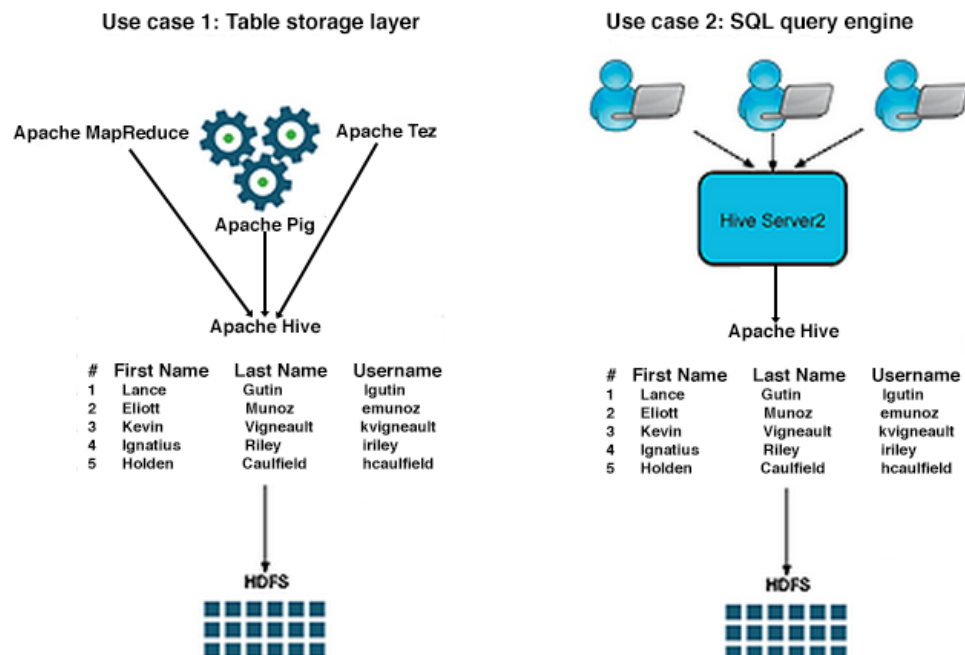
Use case 1: Table storage layer

Apache MapReduce

Apache Tez

Apache Pig

Apache Hive

| # | First Name | Last Name | Username |
|---|---|---|---|
| 1 | Lance | Gutin | lgutin |
| 2 | Eliott | Munoz | emunoz |
| 3 | Kevin | Vigneault | kvigneault |
| 4 | Ignatius | Riley | iriley |
| 5 | Holden | Caulfield | hcaulfield |

HDFS

Use case 2: SQL query engine

Hive Server2

Apache Hive

| # | First Name | Last Name | Username |
|---|---|---|---|
| 1 | Lance | Gutin | lgutin |
| 2 | Eliott | Munoz | emunoz |
| 3 | Kevin | Vigneault | kvigneault |
| 4 | Ignatius | Riley | iriley |
| 5 | Holden | Caulfield | hcaulfield |

HDFS